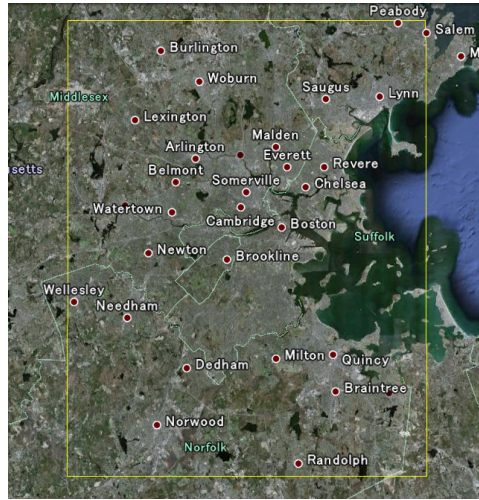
Peabody
Salem
M
Burlington
Woburn
Middlesex
Saugus
Lynn
Lexington
Malden
Arlington
Everett
Revere
usetts
Belmont
Somerville
Chelsea
Watertown
Cambridge
Boston
Suffolk
Newton
Brookline
Wellesley
Needham
Dedham
Milton
Quincy
Braintree
Norwood
Norfolk
Randolph